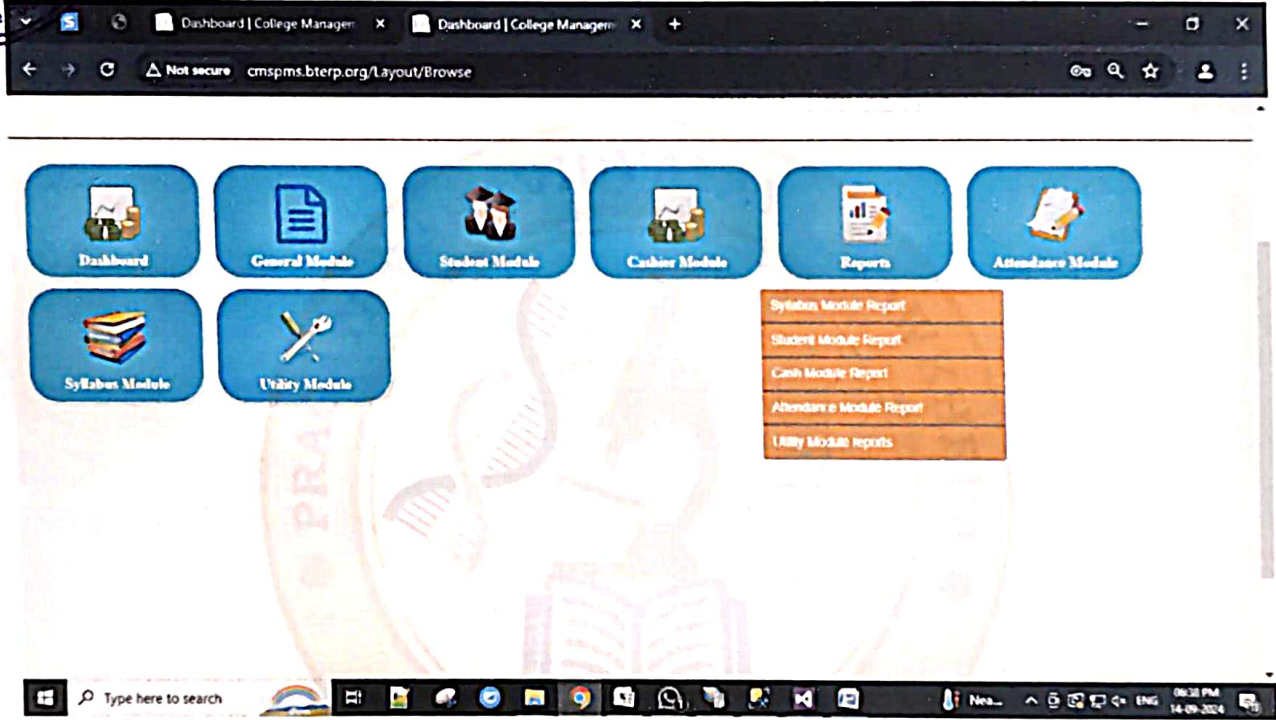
Dashboard | College Managem ×
Dashboard | College Managem ×
+
Not secure cmspms.bterp.org/Layout/Browse

Dashboard
General Module
Student Module
Cashier Module
Reports
Attendance Module
Syllabus Module
Utility Module

Syllabus Module Report
Student Module Report
Cash Module Report
Attendance Module Report
Utility Module reports

PRA

Type here to search
Nea...
ENG
06:38 PM
14-09-2024